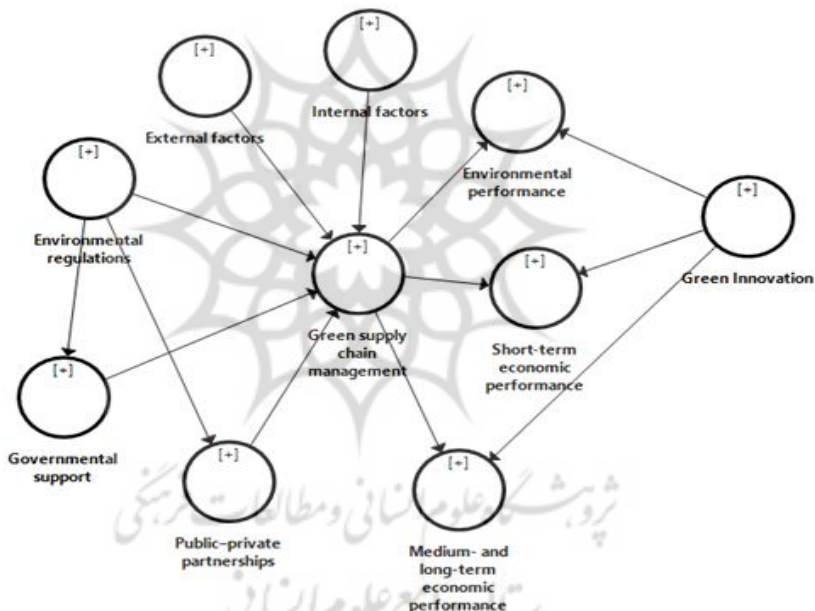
[+]
External factors

[+]
Internal factors

[+]
Environmental performance

[+]
Environmental regulations

[+]
Green supply chain management

[+]
Short-term economic performance

[+]
Green Innovation

[+]
Governmental support

[+]
Public–private partnerships

[+]
Medium- and long-term economic performance

پژوهشگاه علوم انسانی و مطالعات فرهنگی
پرتال جامع علوم انسانی